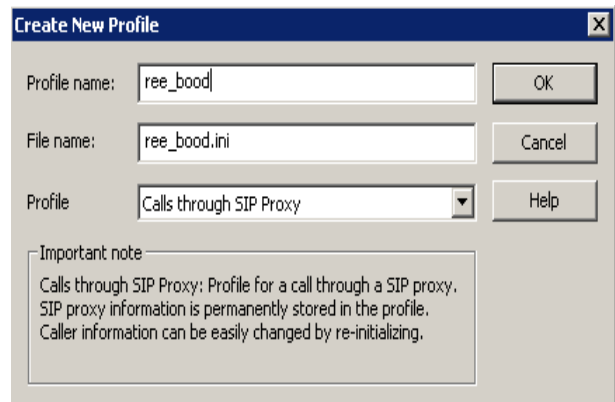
Create New Profile

Profile name: ree_bood

OK

File name: ree_bood.ini

Cancel

Profile Calls through SIP Proxy

Help

Important note

Calls through SIP Proxy: Profile for a call through a SIP proxy. SIP proxy information is permanently stored in the profile. Caller information can be easily changed by re-initializing.